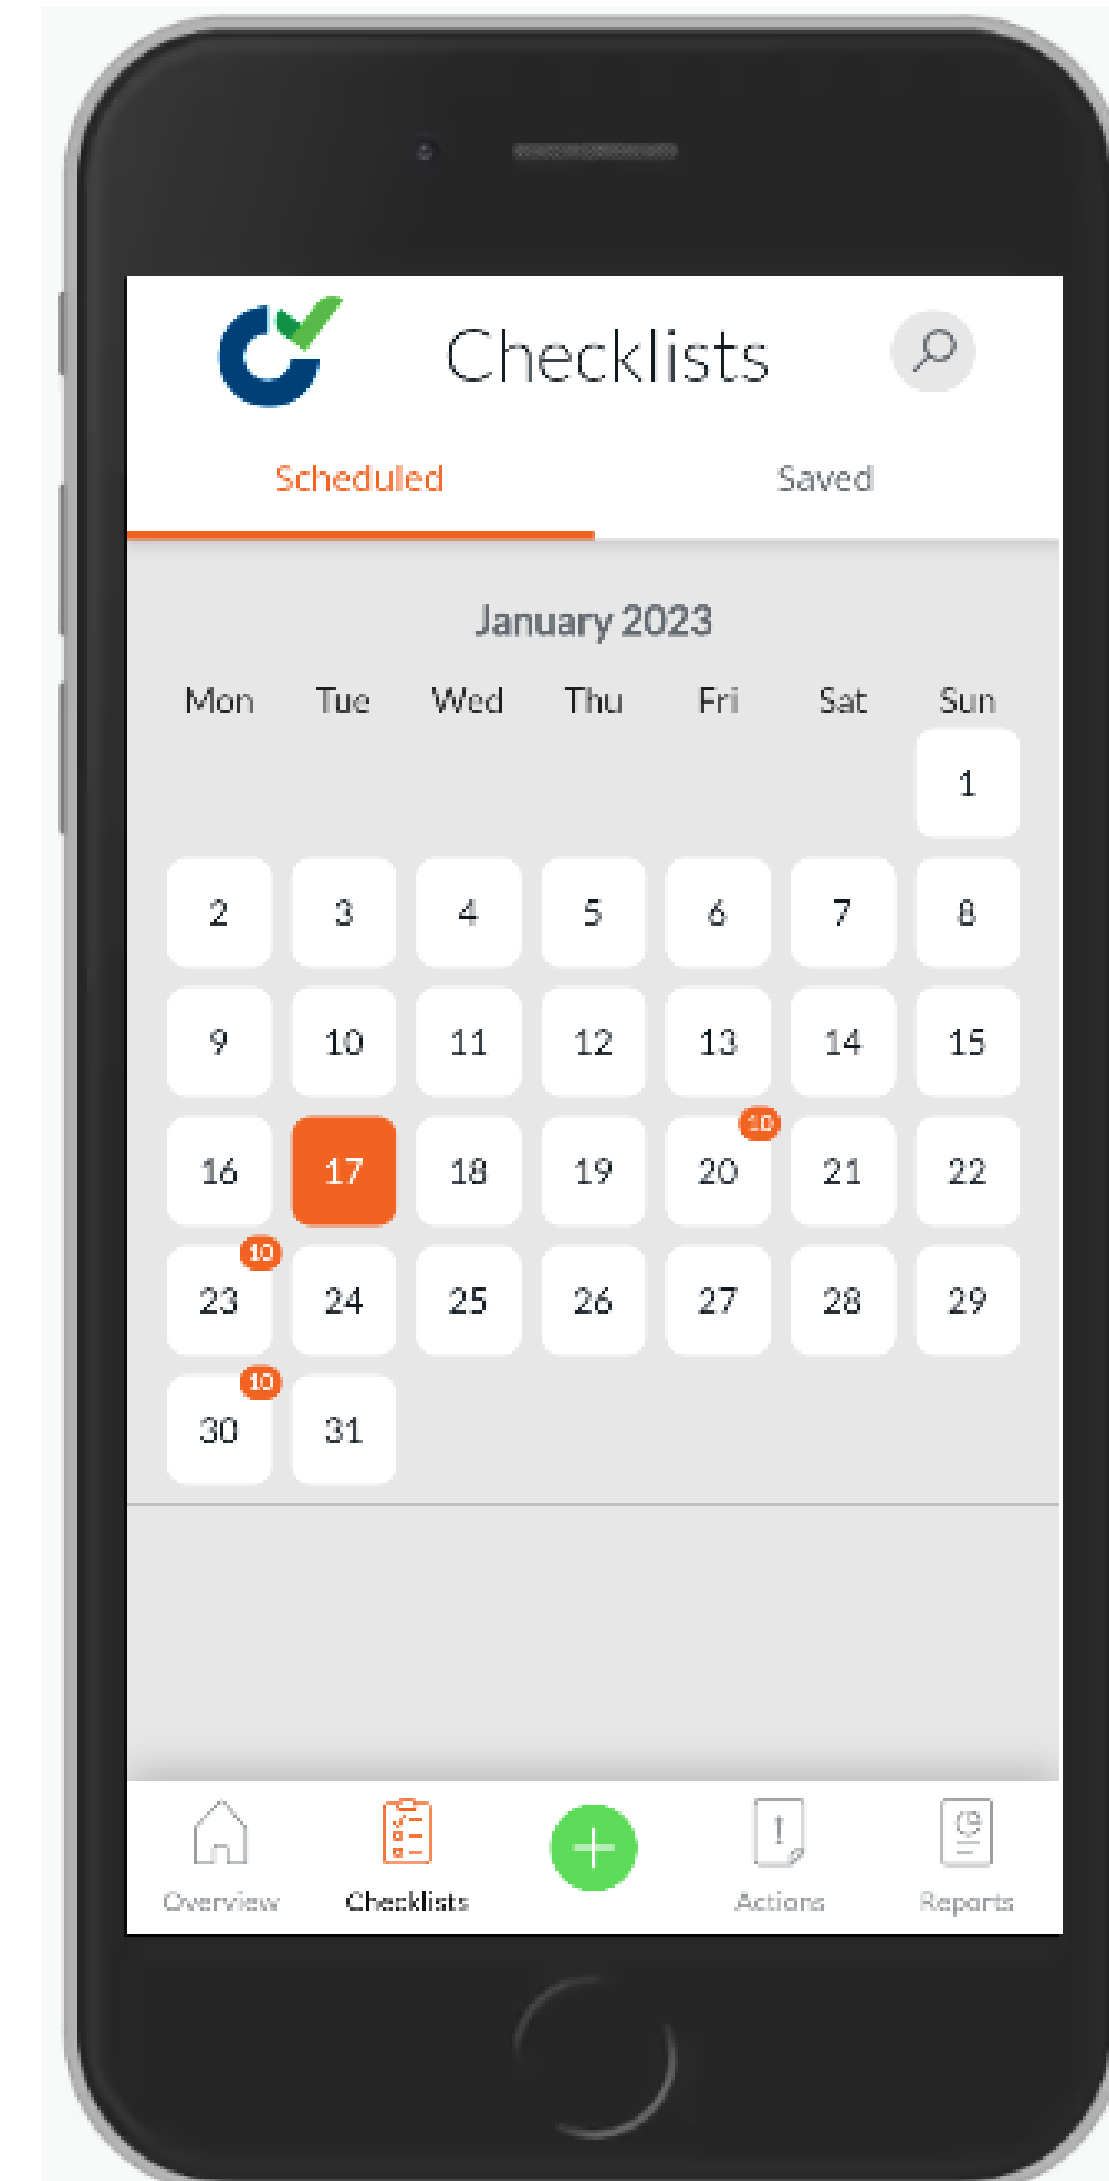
Checklists

Scheduled Saved

January 2023

| Mon | Tue | Wed | Thu | Fri | Sat | Sun |
|---|---|---|---|---|---|---|
| | | | | | | 1 |
| 2 | 3 | 4 | 5 | 6 | 7 | 8 |
| 9 | 10 | 11 | 12 | 13 | 14 | 15 |
| 16 | 17 | 18 | 19 | 10 20 | 21 | 22 |
| 10 23 | 24 | 25 | 26 | 27 | 28 | 29 |
| 10 30 | 31 | | | | | |

Overview Checklists Actions Reports